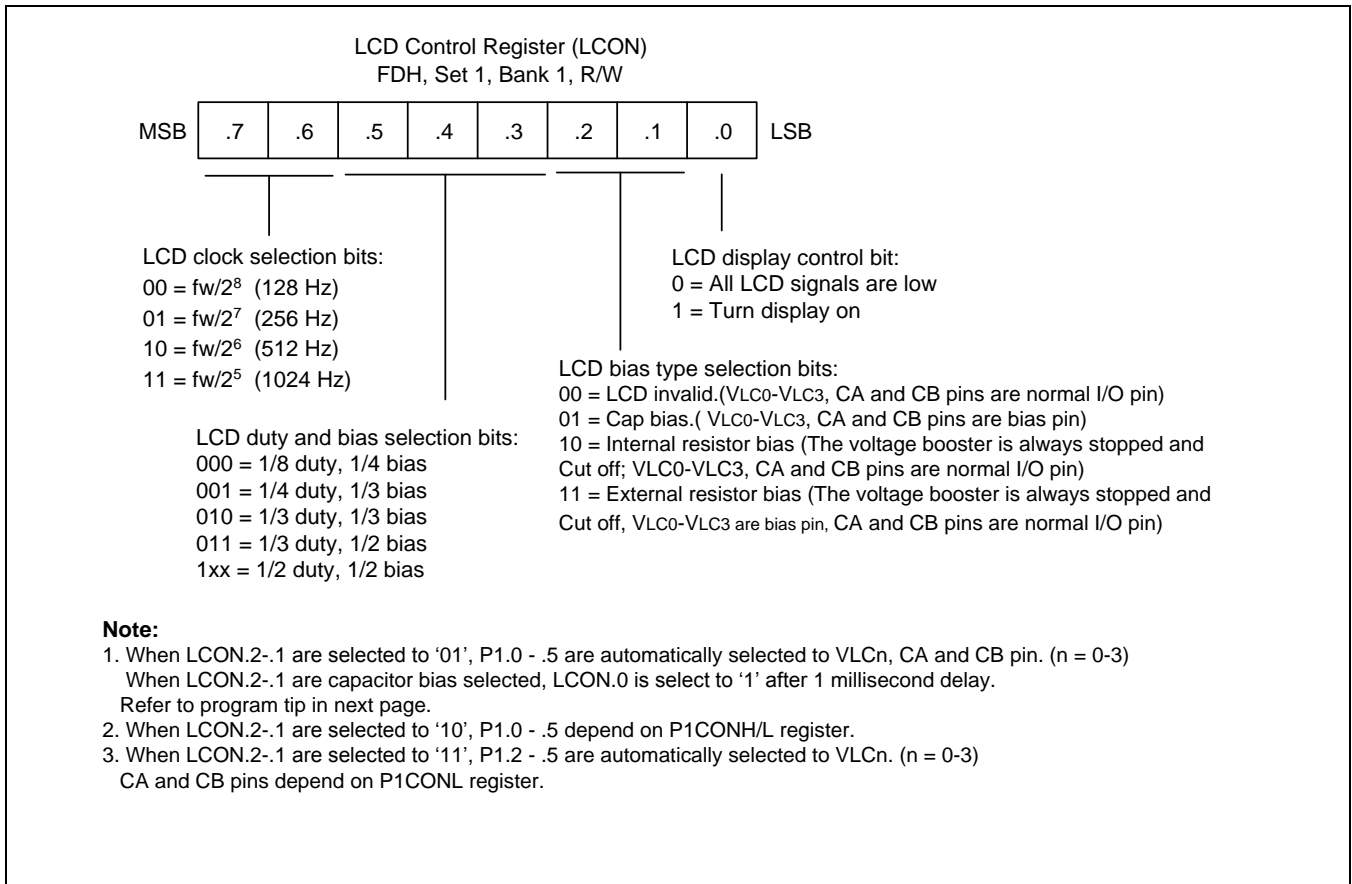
LCD Control Register (LCON)
FDH, Set 1, Bank 1, R/W

| MSB | .7 | .6 | .5 | .4 | .3 | .2 | .1 | .0 | LSB |
|---|---|---|---|---|---|---|---|---|---|

LCD clock selection bits:
00 = fw/$2^8$ (128 Hz)
01 = fw/$2^7$ (256 Hz)
10 = fw/$2^6$ (512 Hz)
11 = fw/$2^5$ (1024 Hz)

LCD duty and bias selection bits:
000 = 1/8 duty, 1/4 bias
001 = 1/4 duty, 1/3 bias
010 = 1/3 duty, 1/3 bias
011 = 1/3 duty, 1/2 bias
1xx = 1/2 duty, 1/2 bias

LCD display control bit:
0 = All LCD signals are low
1 = Turn display on

LCD bias type selection bits:
00 = LCD invalid.(VLC0-VLC3, CA and CB pins are normal I/O pin)
01 = Cap bias.( VLC0-VLC3, CA and CB pins are bias pin)
10 = Internal resistor bias (The voltage booster is always stopped and Cut off; VLC0-VLC3, CA and CB pins are normal I/O pin)
11 = External resistor bias (The voltage booster is always stopped and Cut off, VLC0-VLC3 are bias pin, CA and CB pins are normal I/O pin)

Note:
1. When LCON.2-.1 are selected to '01', P1.0 - .5 are automatically selected to VLCn, CA and CB pin. (n = 0-3)
When LCON.2-.1 are capacitor bias selected, LCON.0 is select to '1' after 1 millisecond delay.
Refer to program tip in next page.
2. When LCON.2-.1 are selected to '10', P1.0 - .5 depend on P1CONH/L register.
3. When LCON.2-.1 are selected to '11', P1.2 - .5 are automatically selected to VLCn. (n = 0-3)
CA and CB pins depend on P1CONL register.